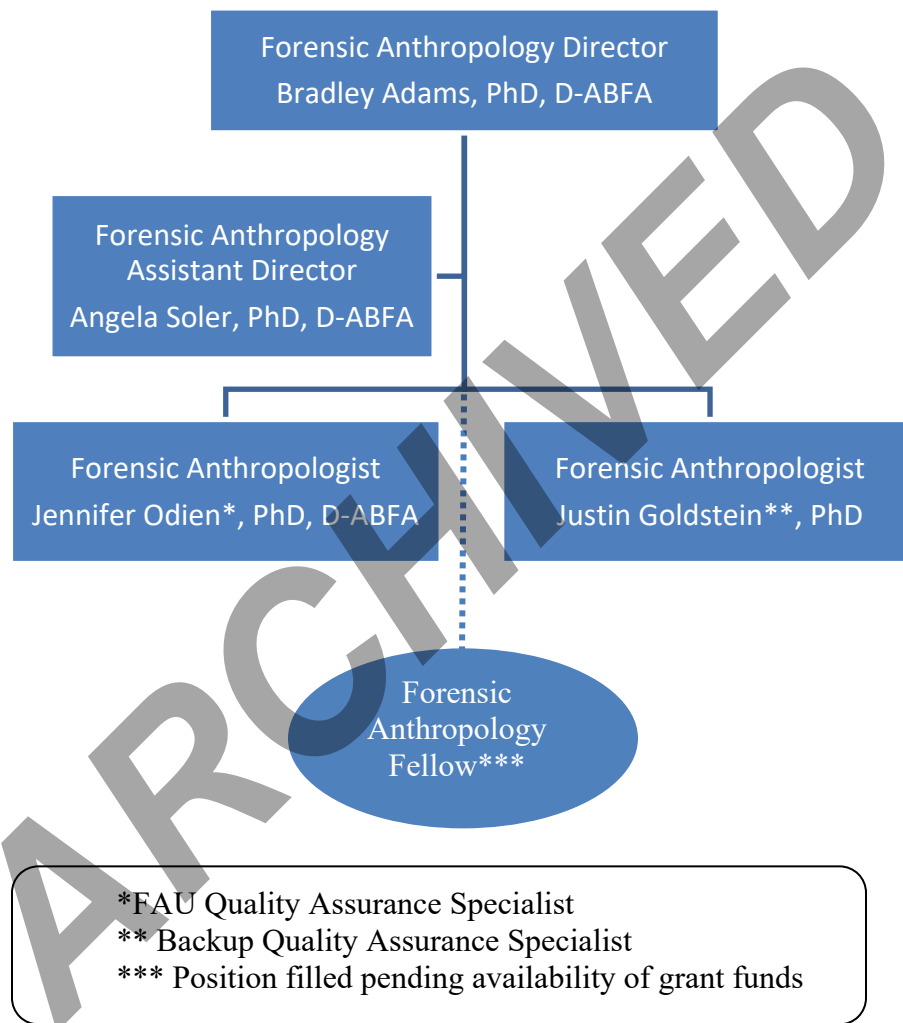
Forensic Anthropology Director
Bradley Adams, PhD, D-ABFA

Forensic Anthropology Assistant Director
Angela Soler, PhD, D-ABFA

Forensic Anthropologist
Jennifer Odien*, PhD, D-ABFA

Forensic Anthropologist
Justin Goldstein**, PhD

Forensic Anthropology Fellow***

*FAU Quality Assurance Specialist
** Backup Quality Assurance Specialist
*** Position filled pending availability of grant funds

ARCHIVED